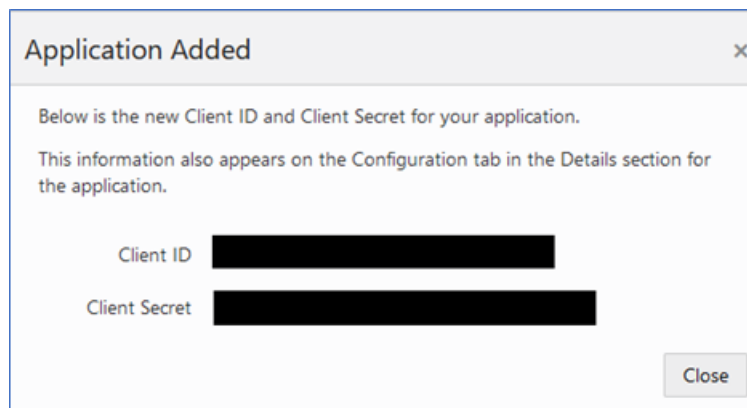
Application Added

×

Below is the new Client ID and Client Secret for your application.

This information also appears on the Configuration tab in the Details section for the application.

Client ID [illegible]

Client Secret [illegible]

Close